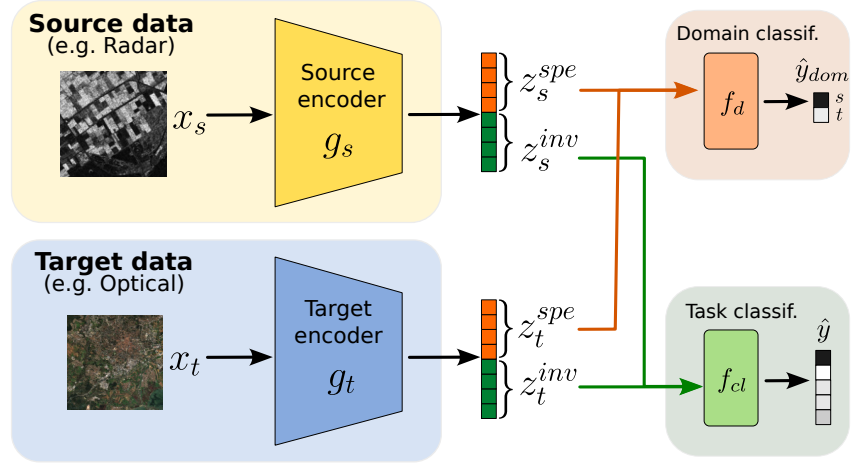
Source data
(e.g. Radar)

$x_s$

Source encoder
$g_s$

$z_s^{spe}$

$z_s^{inv}$

Domain classif.

$f_d$

$\hat{y}_{dom}$

$s$
$t$

Target data
(e.g. Optical)

$x_t$

Target encoder
$g_t$

$z_t^{spe}$

$z_t^{inv}$

Task classif.

$f_{cl}$

$\hat{y}$